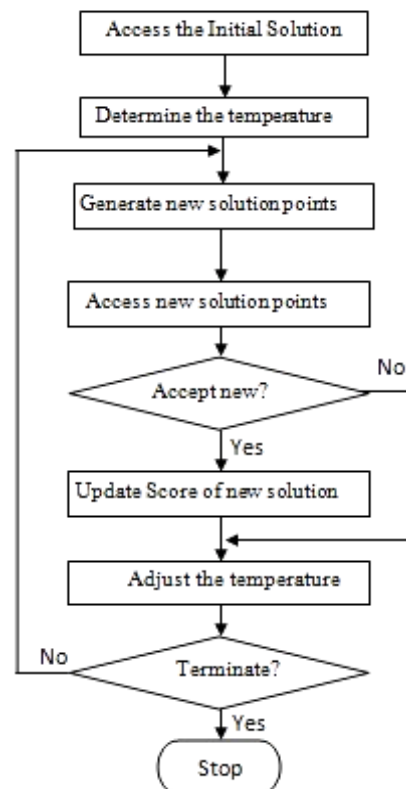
Access the Initial Solution

Determine the temperature

Generate new solution points

Access new solution points

Accept new?

No

Yes

Update Score of new solution

Adjust the temperature

No

Terminate?

Yes

Stop